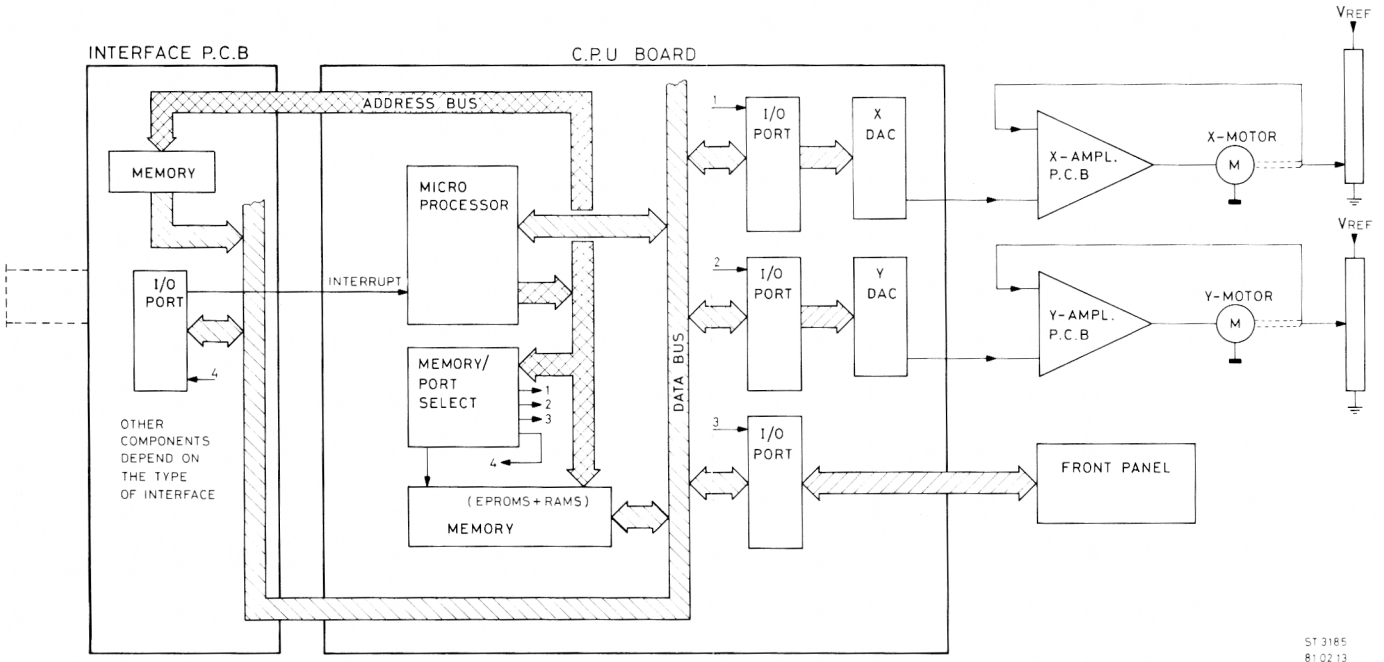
INTERFACE P.C.B

C.P.U BOARD

ADDRESS BUS

MEMORY

MICRO PROCESSOR

I/O PORT

INTERRUPT

4

MEMORY/ PORT SELECT

1
2
3

4

OTHER COMPONENTS DEPEND ON THE TYPE OF INTERFACE

(EPROMS + RAMS)

MEMORY

DATA BUS

1

I/O PORT

X DAC

2

I/O PORT

Y DAC

3

I/O PORT

X-AMPL. P.C.B

X-MOTOR

M

$V_{REF}$

Y-AMPL. P.C.B

Y-MOTOR

M

$V_{REF}$

FRONT PANEL

ST 3185
81 02 13